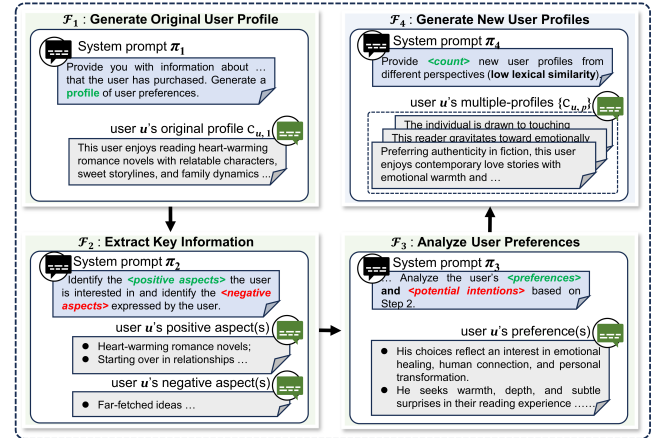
$\mathcal{F}_1$ : Generate Original User Profile

System prompt $\boldsymbol{\pi}_1$

Provide you with information about … that the user has purchased. Generate a profile of user preferences.

user $\boldsymbol{u}$'s original profile $c_{u,1}$

This user enjoys reading heart-warming romance novels with relatable characters, sweet storylines, and family dynamics …

$\mathcal{F}_4$ : Generate New User Profiles

System prompt $\boldsymbol{\pi}_4$

Provide <count> new user profiles from different perspectives (low lexical similarity).

user $\boldsymbol{u}$'s multiple-profiles $\{c_{u,p}\}$

The individual is drawn to touching

This reader gravitates toward emotionally

Preferring authenticity in fiction, this user enjoys contemporary love stories with emotional warmth and …

$\mathcal{F}_2$ : Extract Key Information

System prompt $\boldsymbol{\pi}_2$

Identify the <positive aspects> the user is interested in and identify the <negative aspects> expressed by the user.

user $\boldsymbol{u}$'s positive aspect(s)

- Heart-warming romance novels;
- Starting over in relationships …

user $\boldsymbol{u}$'s negative aspect(s)

- Far-fetched ideas …

$\mathcal{F}_3$ : Analyze User Preferences

System prompt $\boldsymbol{\pi}_3$

Analyze the user's <preferences> and <potential intentions> based on Step 2.

user $\boldsymbol{u}$'s preference(s)

- His choices reflect an interest in emotional healing, human connection, and personal transformation.
- He seeks warmth, depth, and subtle surprises in their reading experience ……